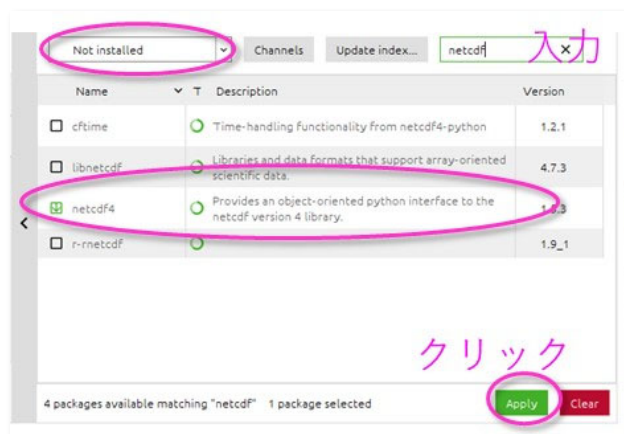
Not installed
Channels
Update index...
netcdf
×
入力

| Name | T | Description | Version |
|---|---|---|---|
| cftime | | Time-handling functionality from netcdf4-python | 1.2.1 |
| libnetcdf | | Libraries and data formats that support array-oriented scientific data. | 4.7.3 |
| netcdf4 | | Provides an object-oriented python interface to the netcdf version 4 library. | 1.5.3 |
| r-rnetcdf | | | 1.9_1 |

<

クリック

4 packages available matching "netcdf"   1 package selected
Apply
Clear